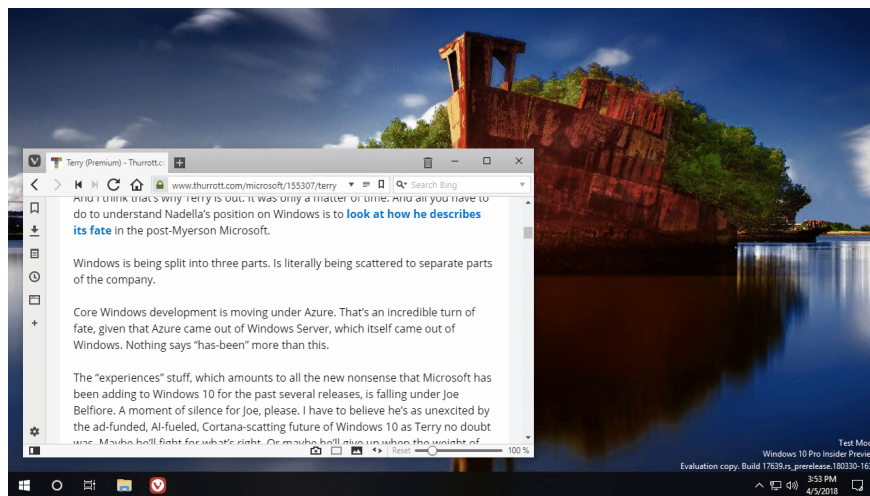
Terry (Premium) - Thurrott.c

www.thurrott.com/microsoft/155307/terry

Search Bing

And I think that's why Terry is out. It was only a matter of time. And all you have to do to understand Nadella's position on Windows is to look at how he describes its fate in the post-Myerson Microsoft.

Windows is being split into three parts. Is literally being scattered to separate parts of the company.

Core Windows development is moving under Azure. That's an incredible turn of fate, given that Azure came out of Windows Server, which itself came out of Windows. Nothing says "has-been" more than this.

The "experiences" stuff, which amounts to all the new nonsense that Microsoft has been adding to Windows 10 for the past several releases, is falling under Joe Belfiore. A moment of silence for Joe, please. I have to believe he's as unexcited by the ad-funded, AI-fueled, Cortana-scatting future of Windows 10 as Terry no doubt was. Maybe he'll fight for what's right. Or maybe he'll give up when the weight of

Reset

100 %

Test Mo

Windows 10 Pro Insider Previe

Evaluation copy. Build 17639.rs_prerelease.180330-16

3:53 PM

4/5/2018